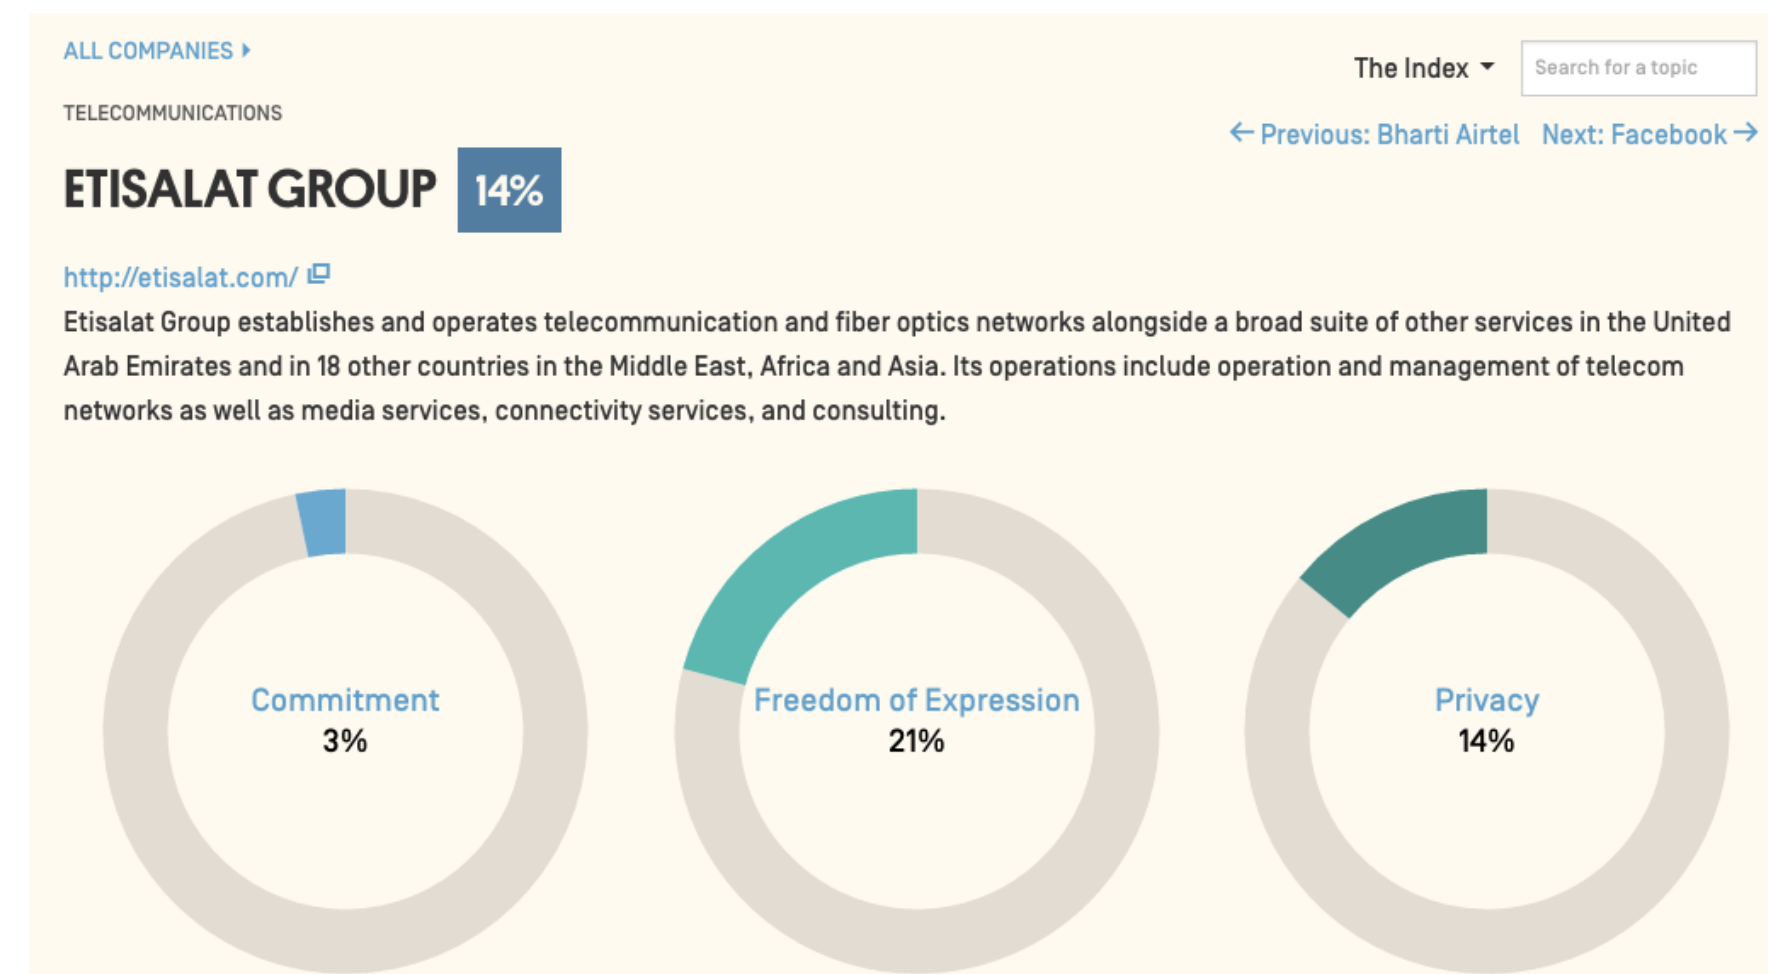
ALL COMPANIES ▸

The Index ▾ Search for a topic

TELECOMMUNICATIONS

← Previous: Bharti Airtel Next: Facebook →

ETISALAT GROUP 14%

http://etisalat.com/

Etisalat Group establishes and operates telecommunication and fiber optics networks alongside a broad suite of other services in the United Arab Emirates and in 18 other countries in the Middle East, Africa and Asia. Its operations include operation and management of telecom networks as well as media services, connectivity services, and consulting.

Commitment
3%

Freedom of Expression
21%

Privacy
14%